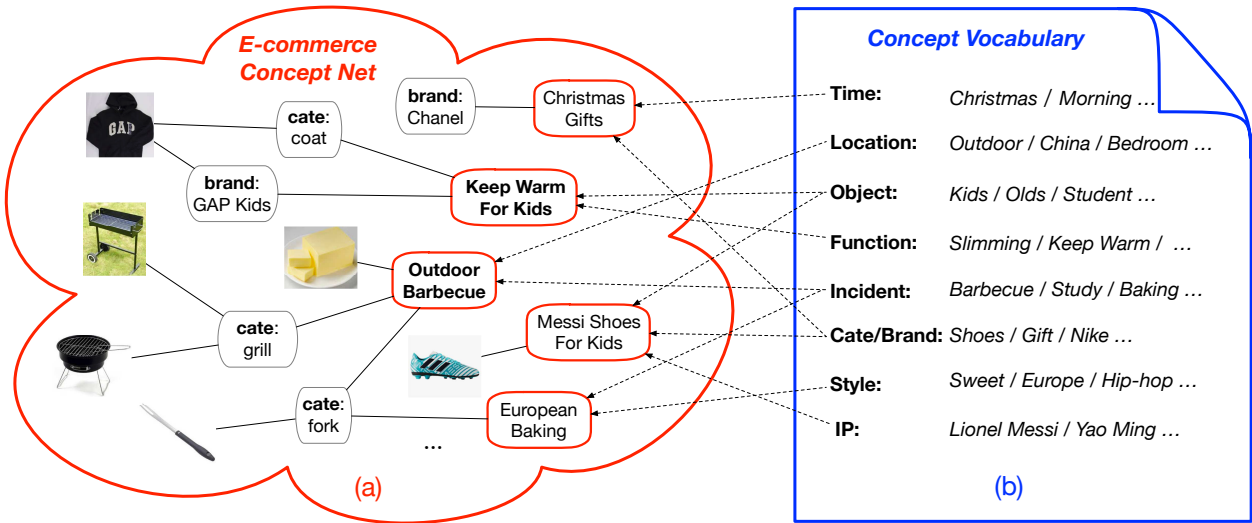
E-commerce Concept Net

brand: Chanel

Christmas Gifts

GAP

cate: coat

brand: GAP Kids

Keep Warm For Kids

Outdoor Barbecue

cate: grill

Messi Shoes For Kids

cate: fork

European Baking

...

(a)

Concept Vocabulary

Time: Christmas / Morning ...

Location: Outdoor / China / Bedroom ...

Object: Kids / Olds / Student ...

Function: Slimming / Keep Warm / ...

Incident: Barbecue / Study / Baking ...

Cate/Brand: Shoes / Gift / Nike ...

Style: Sweet / Europe / Hip-hop ...

IP: Lionel Messi / Yao Ming ...

(b)